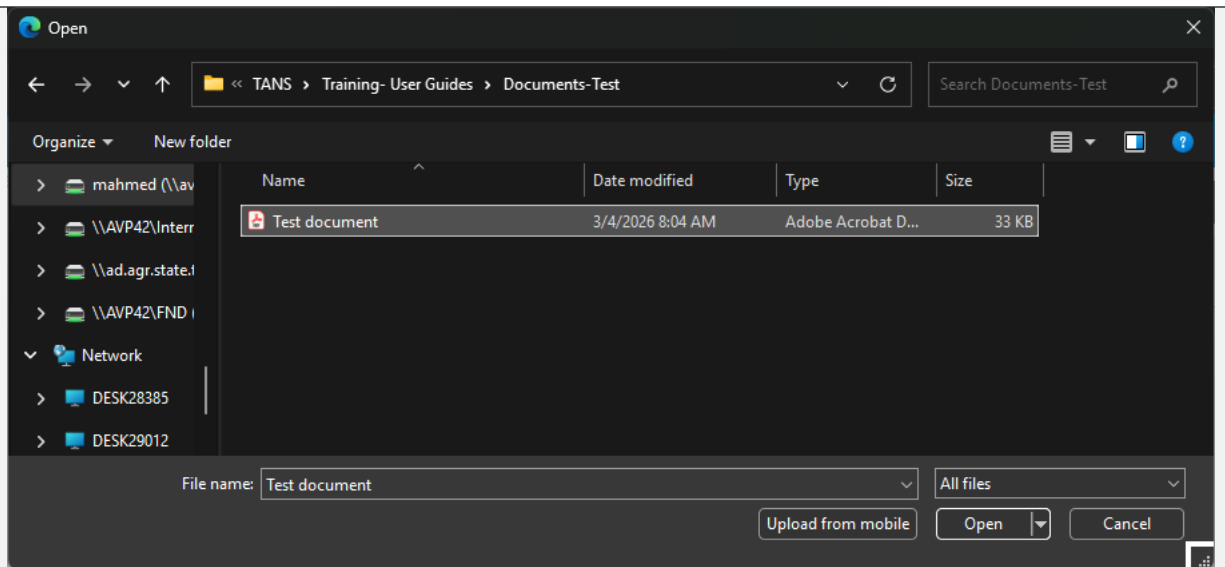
Open

« TANS > Training- User Guides > Documents-Test

Search Documents-Test

Organize ▾ New folder

mahmed (\\av
\\AVP42\Interr
\\ad.agr.state.t
\\AVP42\FND (
Network
DESK28385
DESK29012

| Name | Date modified | Type | Size |
|---|---|---|---|
| Test document | 3/4/2026 8:04 AM | Adobe Acrobat D... | 33 KB |

File name: Test document
All files
Upload from mobile
Open
Cancel